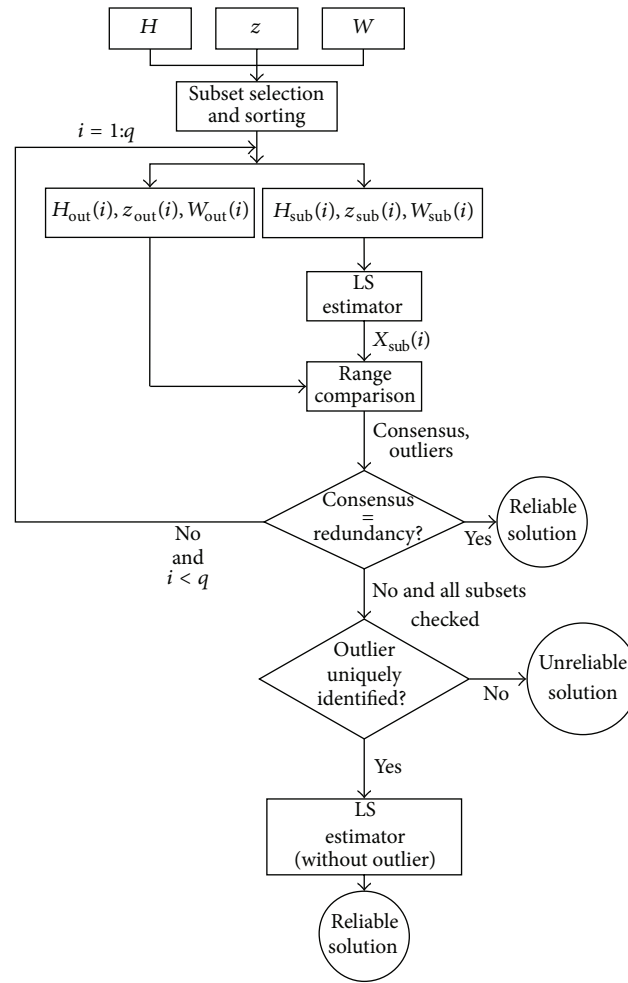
$H$

$z$

$W$

Subset selection and sorting

$i = 1{:}q$

$H_{\text{out}}(i), z_{\text{out}}(i), W_{\text{out}}(i)$

$H_{\text{sub}}(i), z_{\text{sub}}(i), W_{\text{sub}}(i)$

LS estimator

$X_{\text{sub}}(i)$

Range comparison

Consensus, outliers

Consensus = redundancy?

Yes

Reliable solution

No and $i < q$

No and all subsets checked

Outlier uniquely identified?

No

Unreliable solution

Yes

LS estimator (without outlier)

Reliable solution